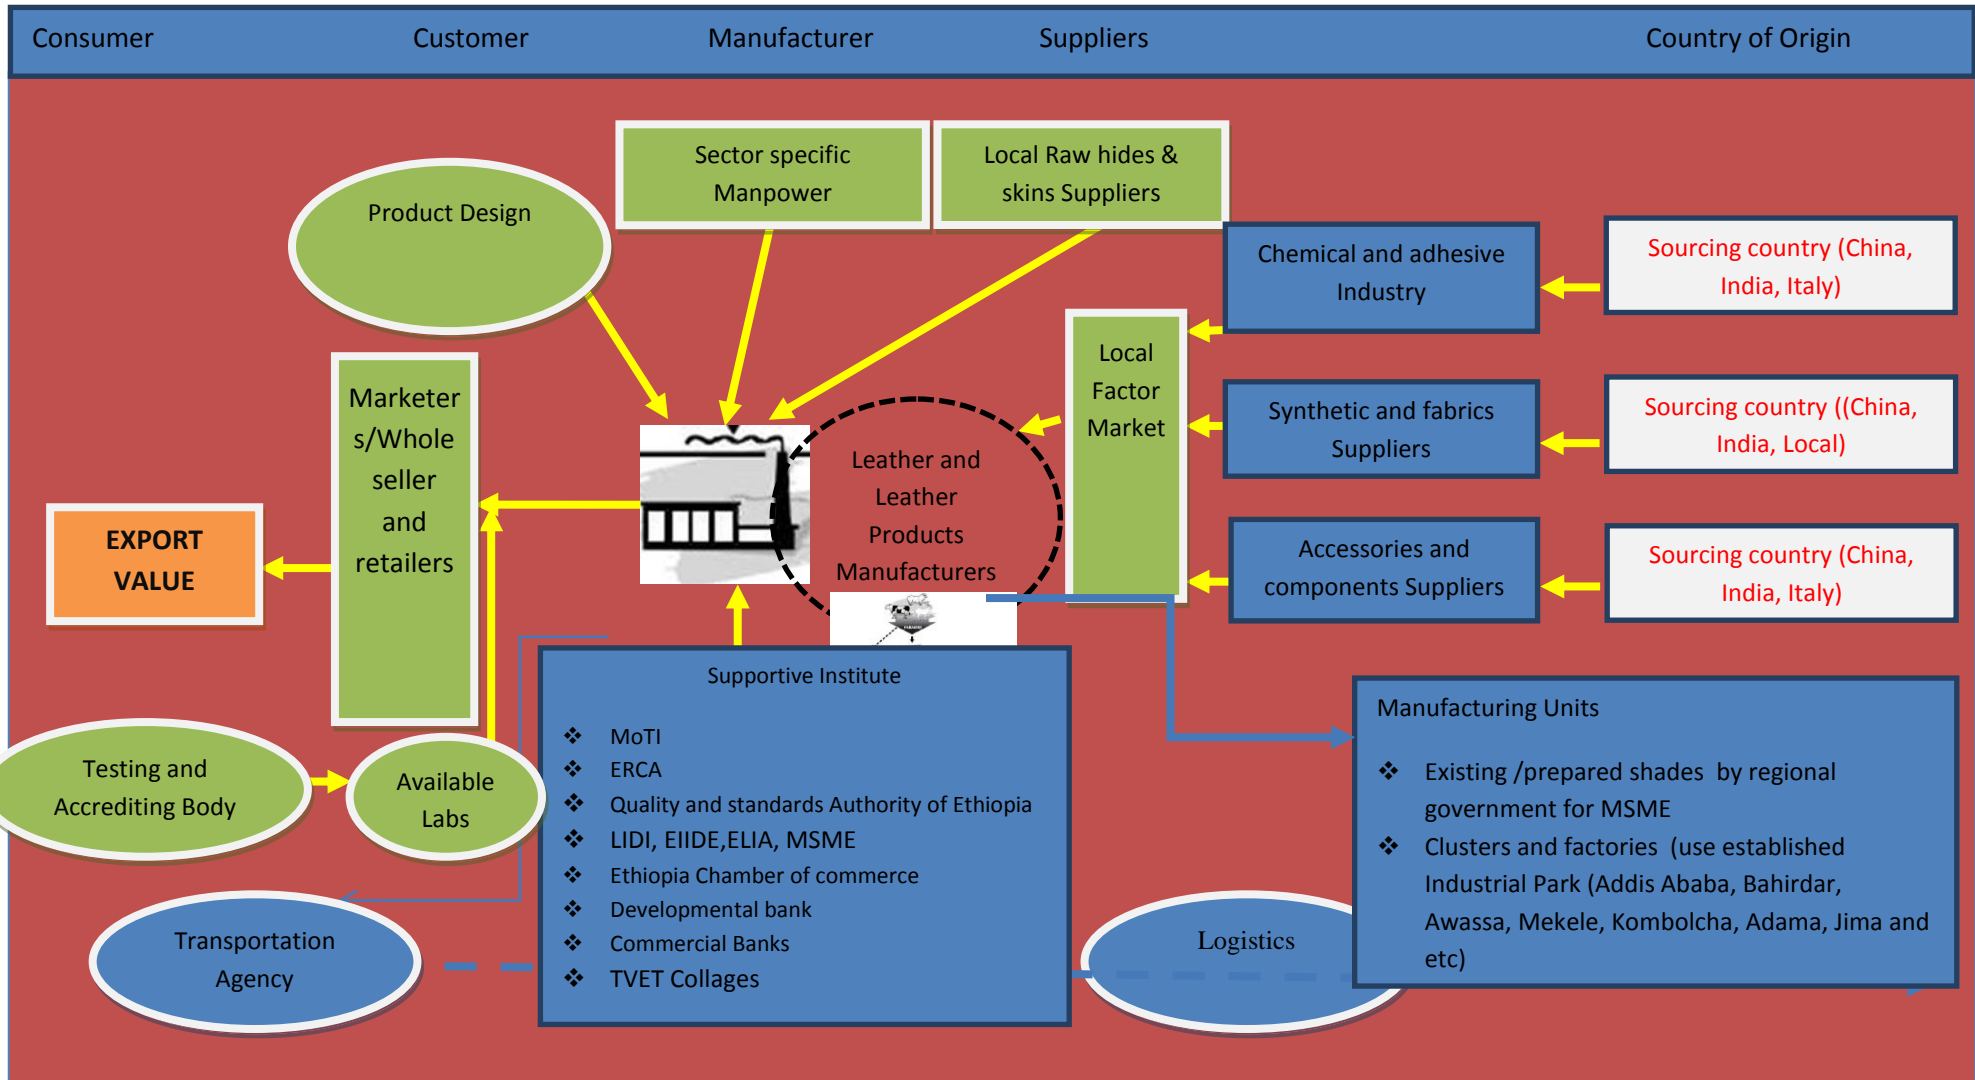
Consumer Customer Manufacturer Suppliers Country of Origin

Sector specific Manpower

Local Raw hides & skins Suppliers

Product Design

Chemical and adhesive Industry

Sourcing country (China, India, Italy)

Local Factor Market

Synthetic and fabrics Suppliers

Sourcing country ((China, India, Local)

Marketer s/Whole seller and retailers

Leather and Leather Products Manufacturers

EXPORT VALUE

Accessories and components Suppliers

Sourcing country (China, India, Italy)

Supportive Institute

❖ MoTI
❖ ERCA
❖ Quality and standards Authority of Ethiopia
❖ LIDI, EIIDE,ELIA, MSME
❖ Ethiopia Chamber of commerce
❖ Developmental bank
❖ Commercial Banks
❖ TVET Collages

Manufacturing Units

❖ Existing /prepared shades by regional government for MSME
❖ Clusters and factories (use established Industrial Park (Addis Ababa, Bahirdar, Awassa, Mekele, Kombolcha, Adama, Jima and etc)

Testing and Accrediting Body

Available Labs

Transportation Agency

Logistics